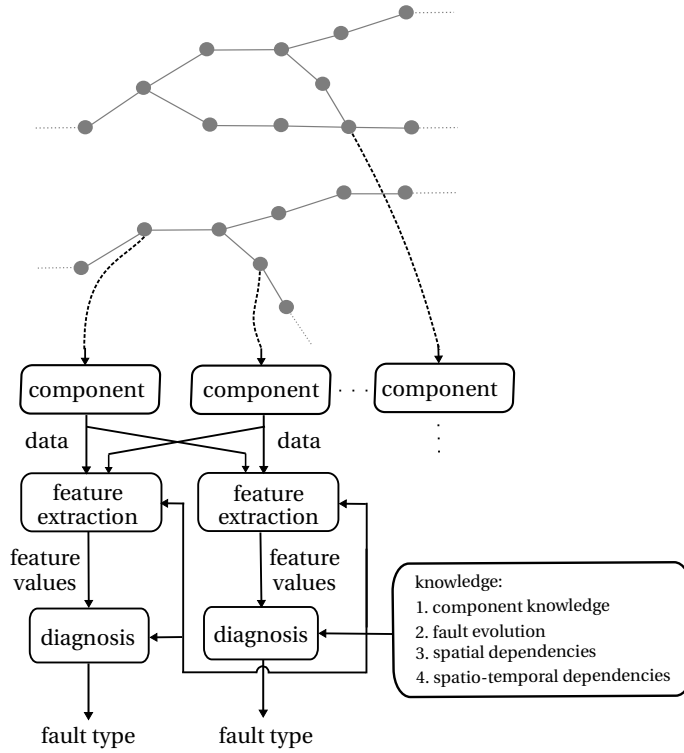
component

component

component

data

data

feature extraction

feature extraction

feature values

feature values

diagnosis

diagnosis

knowledge:
1. component knowledge
2. fault evolution
3. spatial dependencies
4. spatio-temporal dependencies

fault type

fault type